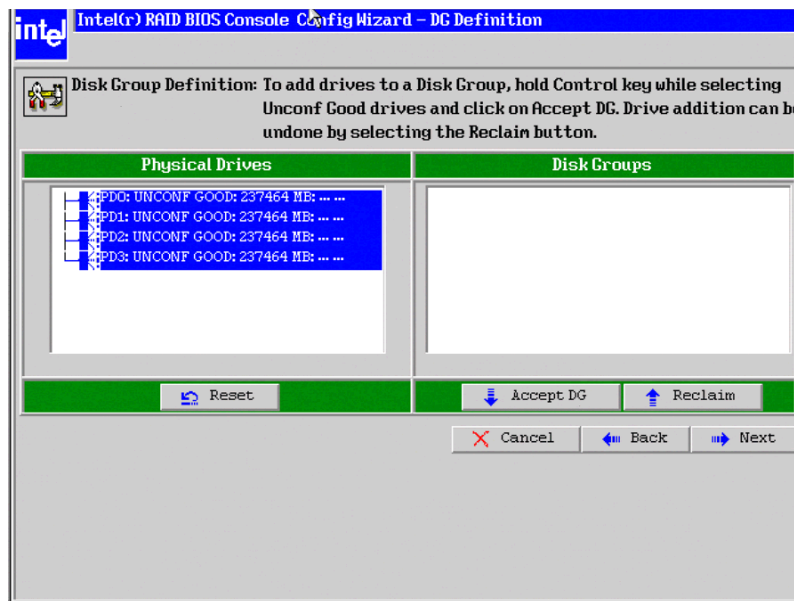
intel Intel(r) RAID BIOS Console Config Wizard – DG Definition

Disk Group Definition: To add drives to a Disk Group, hold Control key while selecting Unconf Good drives and click on Accept DG. Drive addition can b undone by selecting the Reclaim button.

Physical Drives

Disk Groups

PD0: UNCONF GOOD: 237464 MB: ... ...
PD1: UNCONF GOOD: 237464 MB: ... ...
PD2: UNCONF GOOD: 237464 MB: ... ...
PD3: UNCONF GOOD: 237464 MB: ... ...

Reset

Accept DG

Reclaim

Cancel

Back

Next